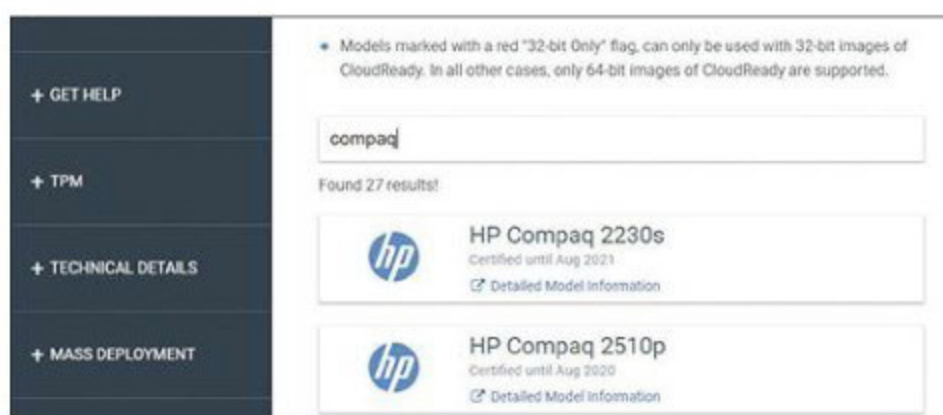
+ GET HELP

+ TPM

+ TECHNICAL DETAILS

+ MASS DEPLOYMENT

• Models marked with a red "32-bit Only" flag, can only be used with 32-bit images of CloudReady. In all other cases, only 64-bit images of CloudReady are supported.

compaq

Found 27 results!

hp

HP Compaq 2230s

Certified until Aug 2021

Detailed Model Information

hp

HP Compaq 2510p

Certified until Aug 2020

Detailed Model Information